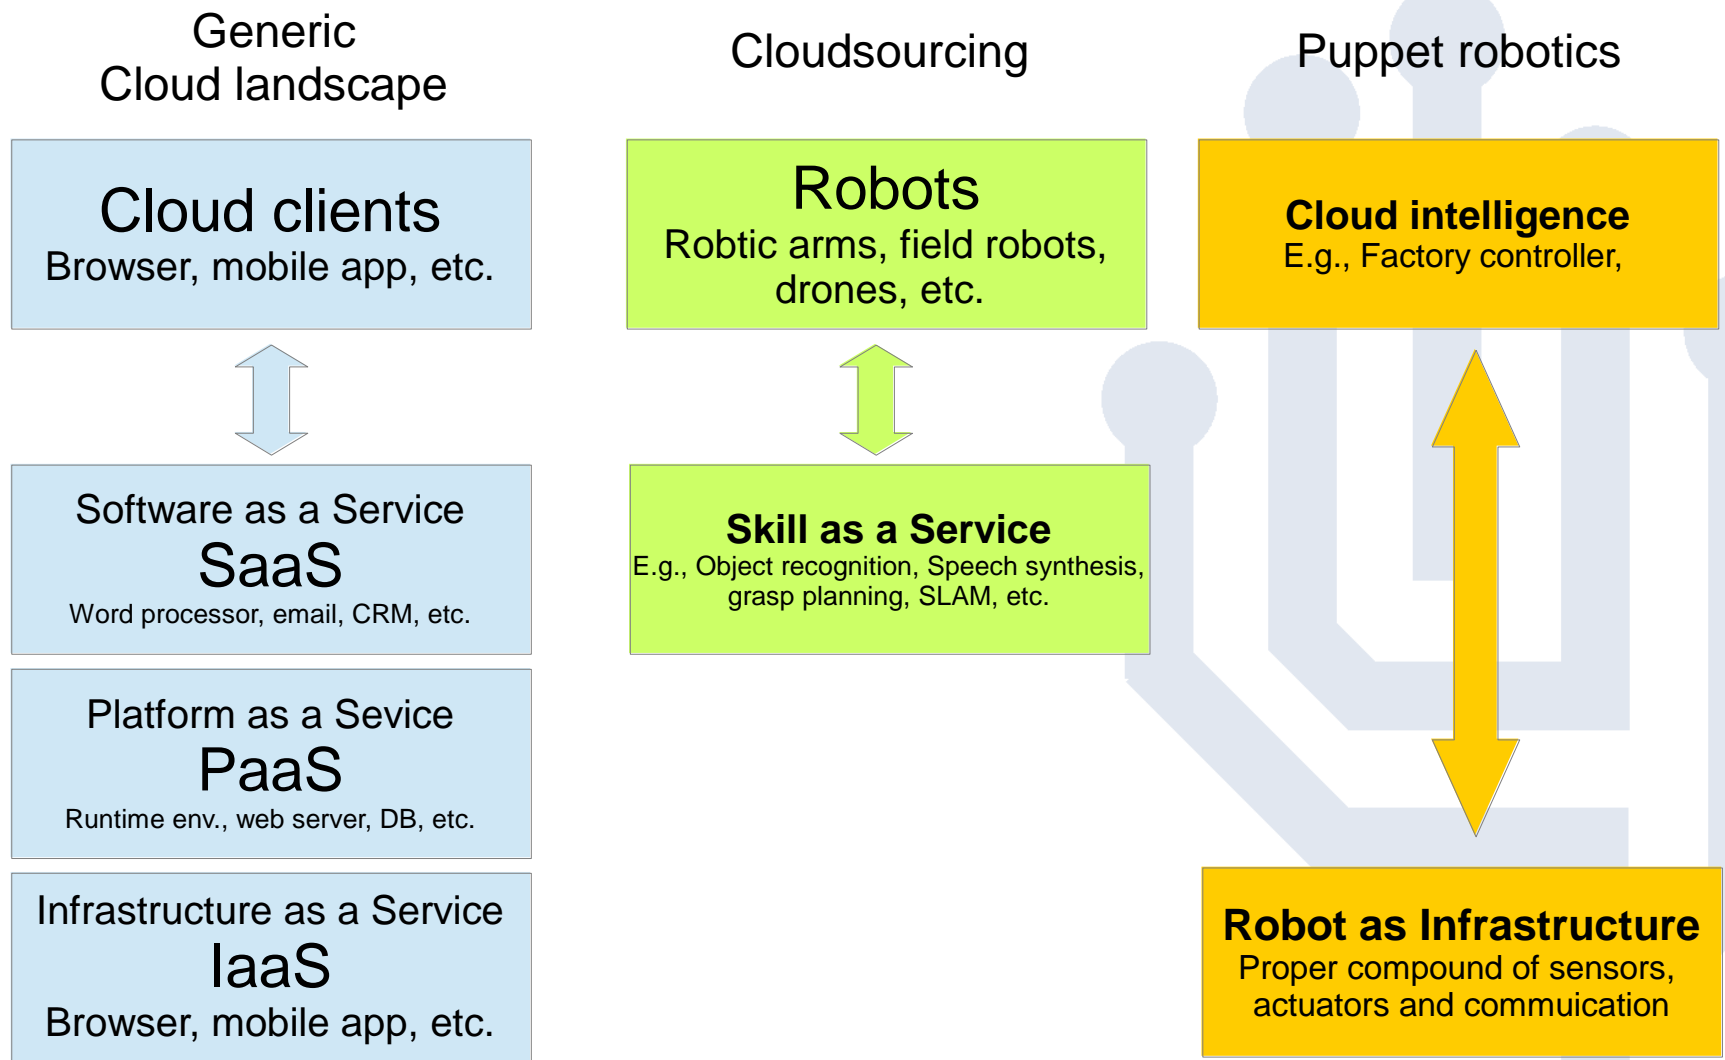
Generic
Cloud landscape

Cloudsourcing

Puppet robotics

Cloud clients
Browser, mobile app, etc.

Robots
Robtic arms, field robots, drones, etc.

Cloud intelligence
E.g., Factory controller,

Software as a Service
SaaS
Word processor, email, CRM, etc.

Skill as a Service
E.g., Object recognition, Speech synthesis, grasp planning, SLAM, etc.

Platform as a Sevice
PaaS
Runtime env., web server, DB, etc.

Infrastructure as a Service
IaaS
Browser, mobile app, etc.

Robot as Infrastructure
Proper compound of sensors, actuators and commuication